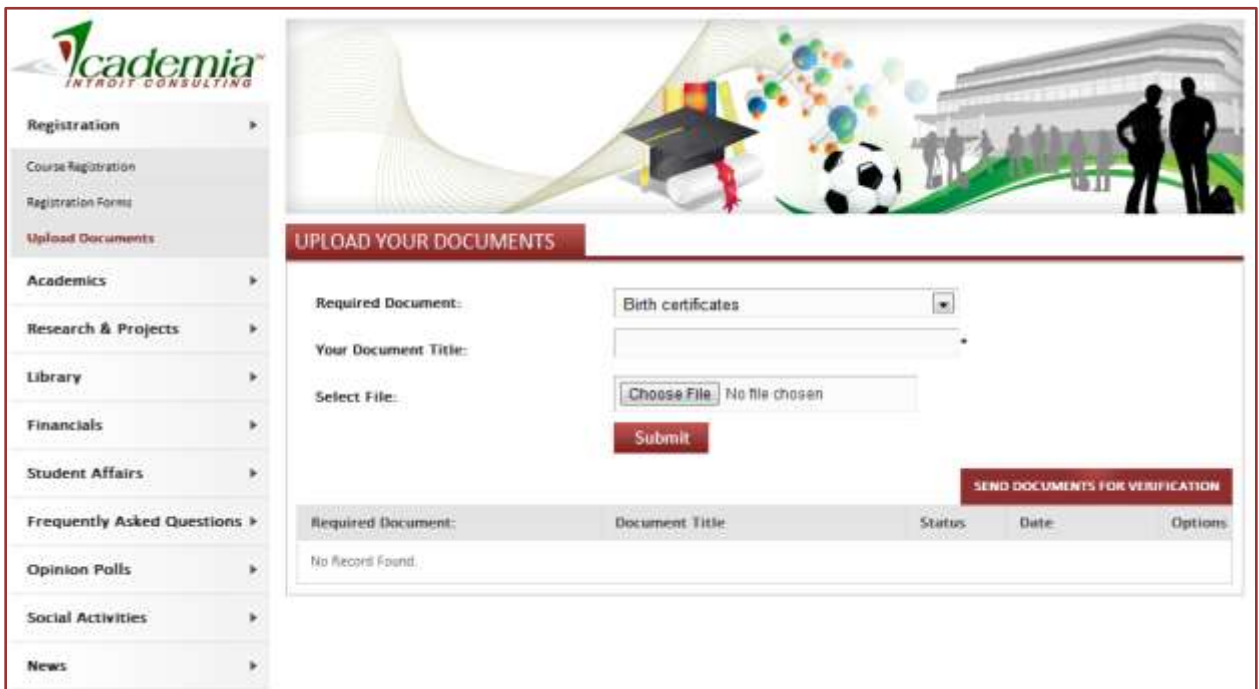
Academia™
INTROIT CONSULTING

Registration ▸
Course Registration
Registration Forms
Upload Documents
Academics ▸
Research & Projects ▸
Library ▸
Financials ▸
Student Affairs ▸
Frequently Asked Questions ▸
Opinion Polls ▸
Social Activities ▸
News ▸

UPLOAD YOUR DOCUMENTS

Required Document: Birth certificates
Your Document Title: *
Select File: Choose File No file chosen
Submit

SEND DOCUMENTS FOR VERIFICATION

| Required Document: | Document Title | Status | Date | Options |
|---|---|---|---|---|
| No Record Found. | | | | |